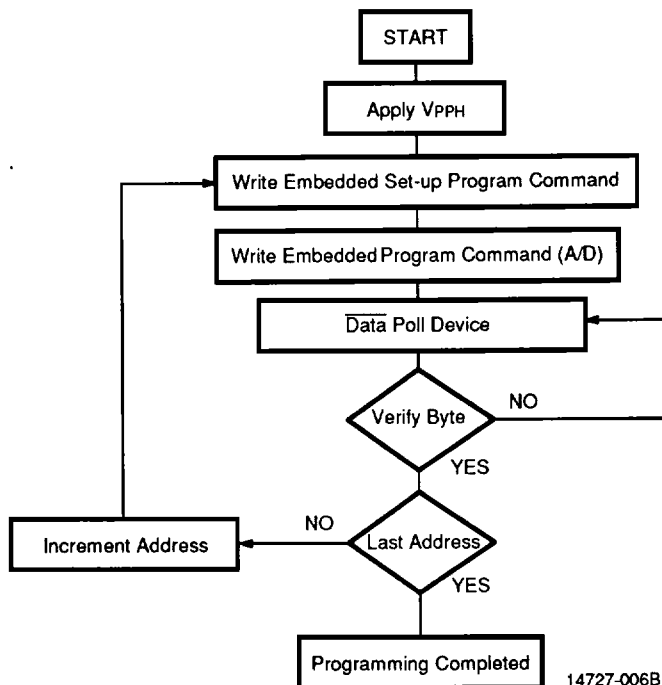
START

Apply $V_{PPH}$

Write Embedded Set-up Program Command

Write Embedded Program Command (A/D)

$\overline{\text{Data}}$ Poll Device

Verify Byte

NO

YES

Increment Address

NO

Last Address

YES

Programming Completed

14727-006B